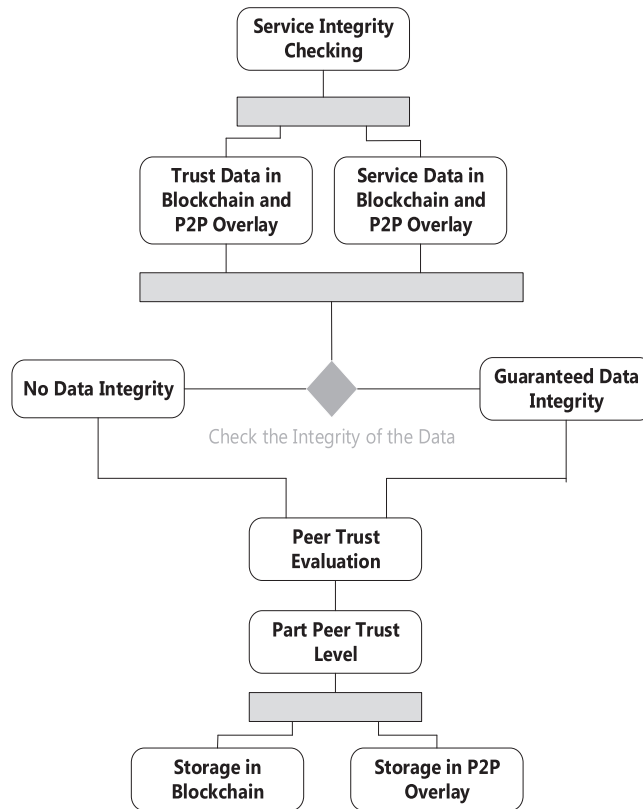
Service Integrity Checking

Trust Data in Blockchain and P2P Overlay

Service Data in Blockchain and P2P Overlay

No Data Integrity

Guaranteed Data Integrity

Check the Integrity of the Data

Peer Trust Evaluation

Part Peer Trust Level

Storage in Blockchain

Storage in P2P Overlay